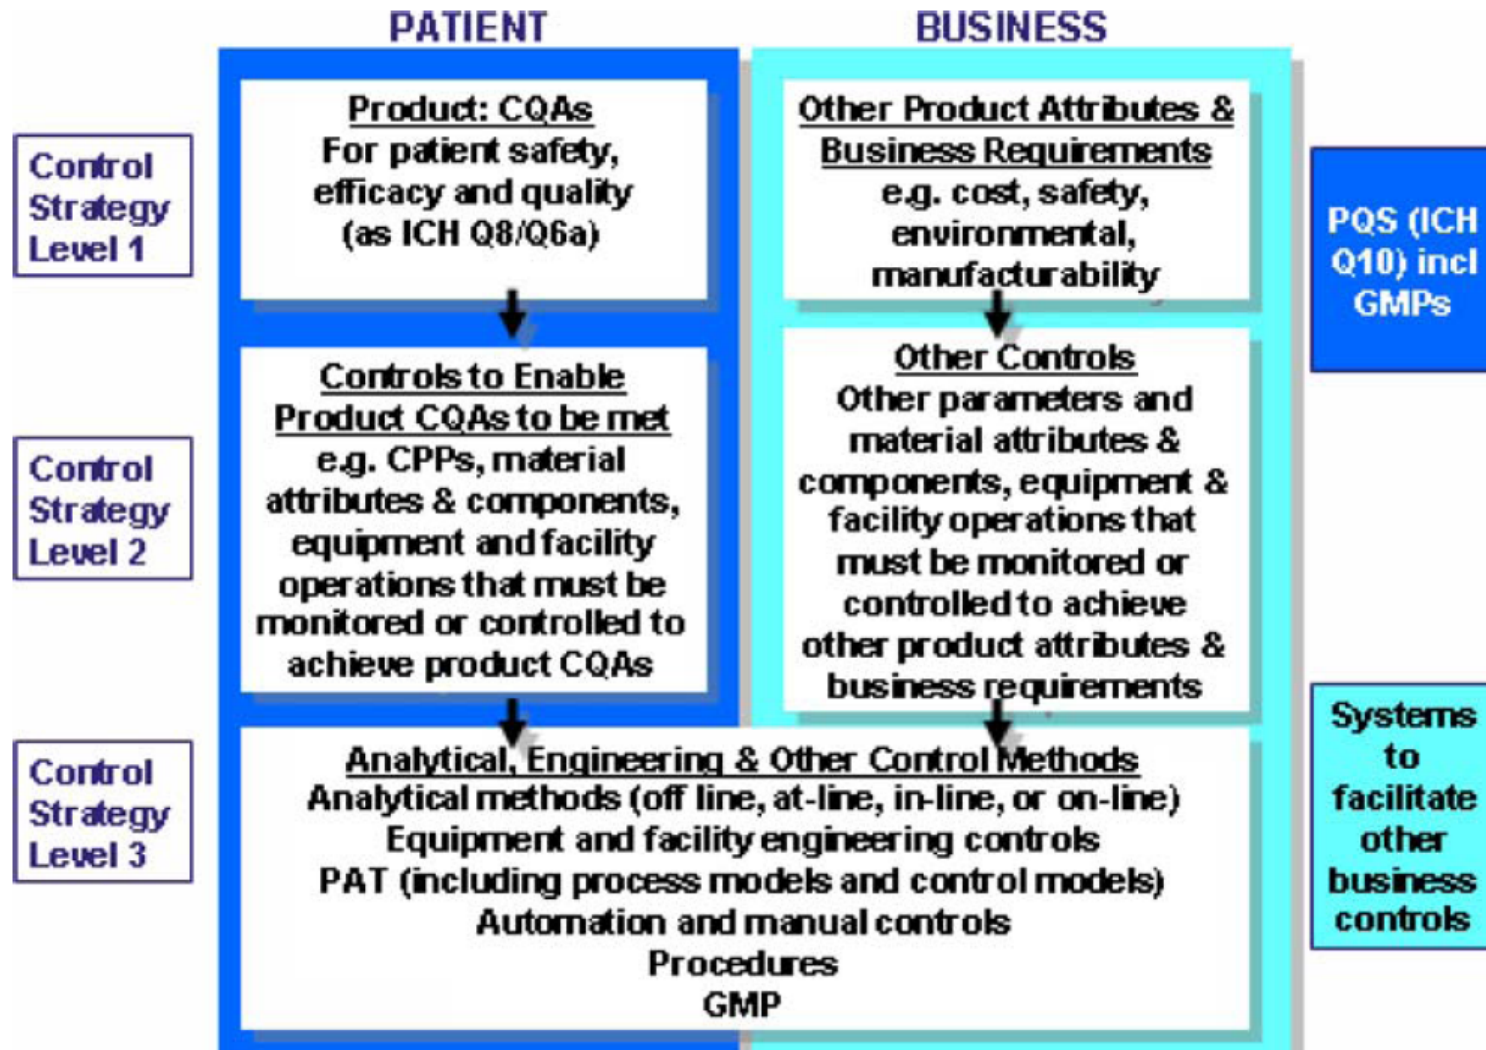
PATIENT

BUSINESS

Control Strategy Level 1

Product: CQAs
For patient safety, efficacy and quality (as ICH Q8/Q6a)

Other Product Attributes & Business Requirements
e.g. cost, safety, environmental, manufacturability

PQS (ICH Q10) incl GMPs

Control Strategy Level 2

Controls to Enable Product CQAs to be met
e.g. CPPs, material attributes & components, equipment and facility operations that must be monitored or controlled to achieve product CQAs

Other Controls
Other parameters and material attributes & components, equipment & facility operations that must be monitored or controlled to achieve other product attributes & business requirements

Control Strategy Level 3

Analytical, Engineering & Other Control Methods
Analytical methods (off line, at-line, in-line, or on-line)
Equipment and facility engineering controls
PAT (including process models and control models)
Automation and manual controls
Procedures
GMP

Systems to facilitate other business controls